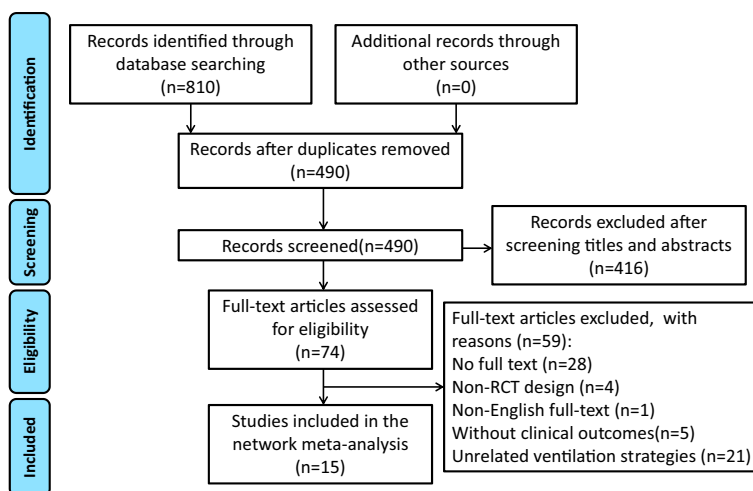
Identification

Records identified through database searching (n=810)

Additional records through other sources (n=0)

Records after duplicates removed (n=490)

Screening

Records screened(n=490)

Records excluded after screening titles and abstracts (n=416)

Eligibility

Full-text articles assessed for eligibility (n=74)

Full-text articles excluded, with reasons (n=59):
No full text (n=28)
Non-RCT design (n=4)
Non-English full-text (n=1)
Without clinical outcomes(n=5)
Unrelated ventilation strategies (n=21)

Included

Studies included in the network meta-analysis (n=15)